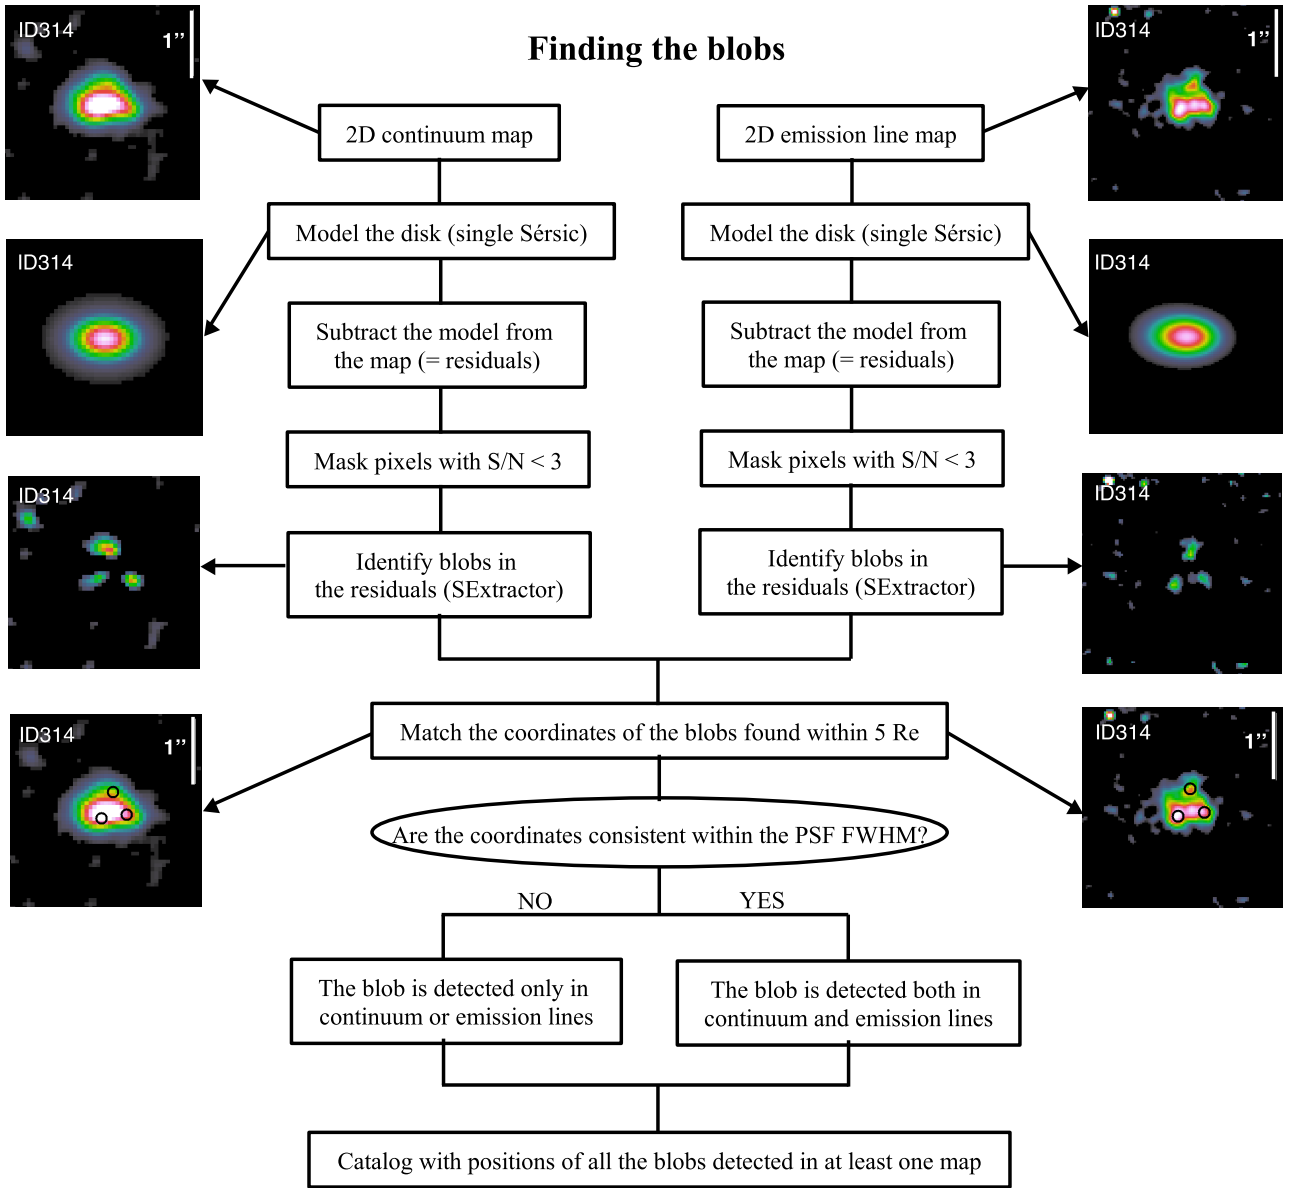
ID314
1"

Finding the blobs

ID314
1"

2D continuum map

2D emission line map

Model the disk (single Sérsic)

Model the disk (single Sérsic)

ID314

ID314

Subtract the model from the map (= residuals)

Subtract the model from the map (= residuals)

Mask pixels with S/N < 3

Mask pixels with S/N < 3

ID314

ID314

Identify blobs in the residuals (SExtractor)

Identify blobs in the residuals (SExtractor)

ID314
1"

Match the coordinates of the blobs found within 5 Re

ID314
1"

Are the coordinates consistent within the PSF FWHM?

NO

YES

The blob is detected only in continuum or emission lines

The blob is detected both in continuum and emission lines

Catalog with positions of all the blobs detected in at least one map